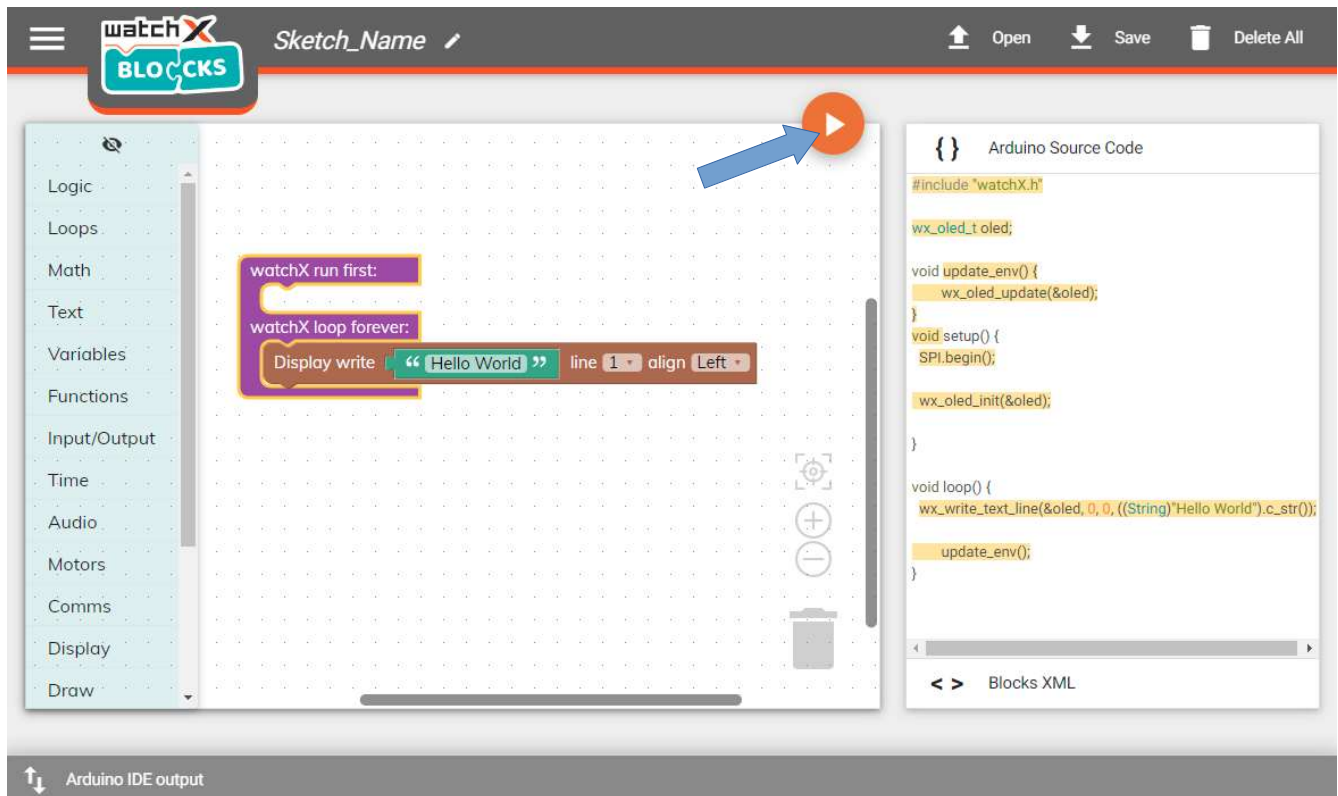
watchX BLOCKS

Sketch_Name

Open Save Delete All

Logic
Loops
Math
Text
Variables
Functions
Input/Output
Time
Audio
Motors
Comms
Display
Draw

watchX run first:
watchX loop forever:
Display write “ Hello World ” line 1 align Left

{ } Arduino Source Code

#include "watchX.h"

wx_oled_t oled;

void update_env() {
wx_oled_update(&oled);
}
void setup() {
SPI.begin();

wx_oled_init(&oled);

}

void loop() {
wx_write_text_line(&oled, 0, 0, ((String)"Hello World").c_str());

update_env();
}

< > Blocks XML

Arduino IDE output